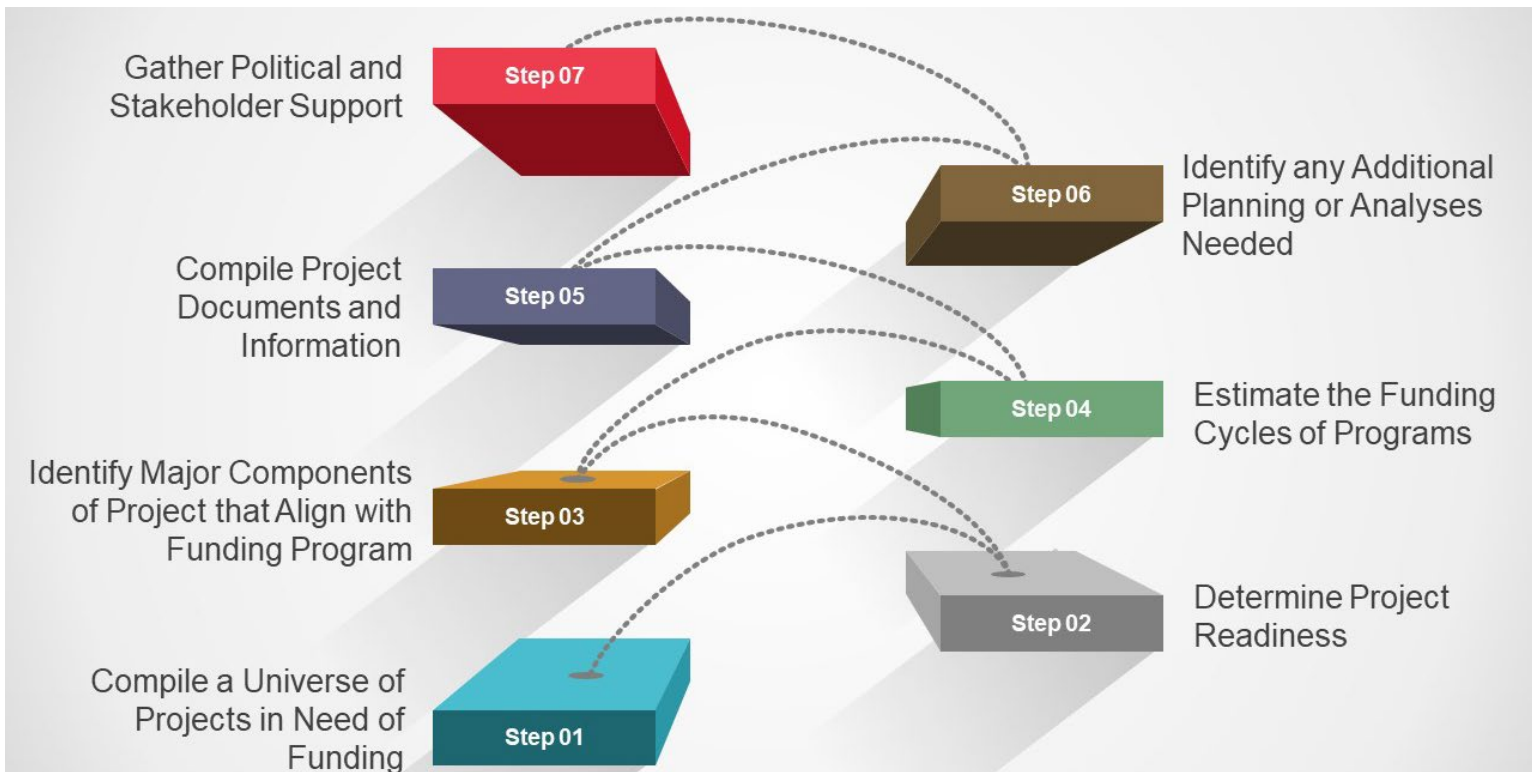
Gather Political and Stakeholder Support

Step 07

Step 06

Identify any Additional Planning or Analyses Needed

Compile Project Documents and Information

Step 05

Step 04

Estimate the Funding Cycles of Programs

Identify Major Components of Project that Align with Funding Program

Step 03

Step 02

Determine Project Readiness

Compile a Universe of Projects in Need of Funding

Step 01